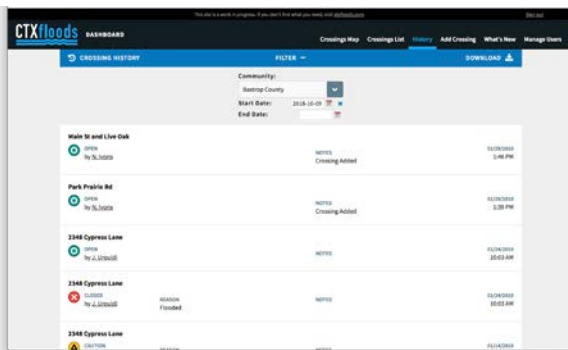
This site is a work in progress. If you don't find what you need, visit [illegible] Sign out

CTXfloods DASHBOARD

Crossings Map Crossings List History Add Crossing What's New Manage Users

CROSSING HISTORY FILTER DOWNLOAD

Community:
Bastrop County
Start Date: 2018-10-09
End Date:

Main St and Live Oak
OPEN
by N. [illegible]
NOTES
Crossing Added
01/29/2019
1:46 PM

Park Prairie Rd
OPEN
by N. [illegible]
NOTES
Crossing Added
01/29/2019
1:39 PM

2348 Cypress Lane
OPEN
by J. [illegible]
NOTES
01/24/2019
10:03 AM

2348 Cypress Lane
CLOSED
by J. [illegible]
REASON
Flooded
NOTES
01/24/2019
10:03 AM

2348 Cypress Lane
CAUTION
REASON
NOTES
01/24/2019